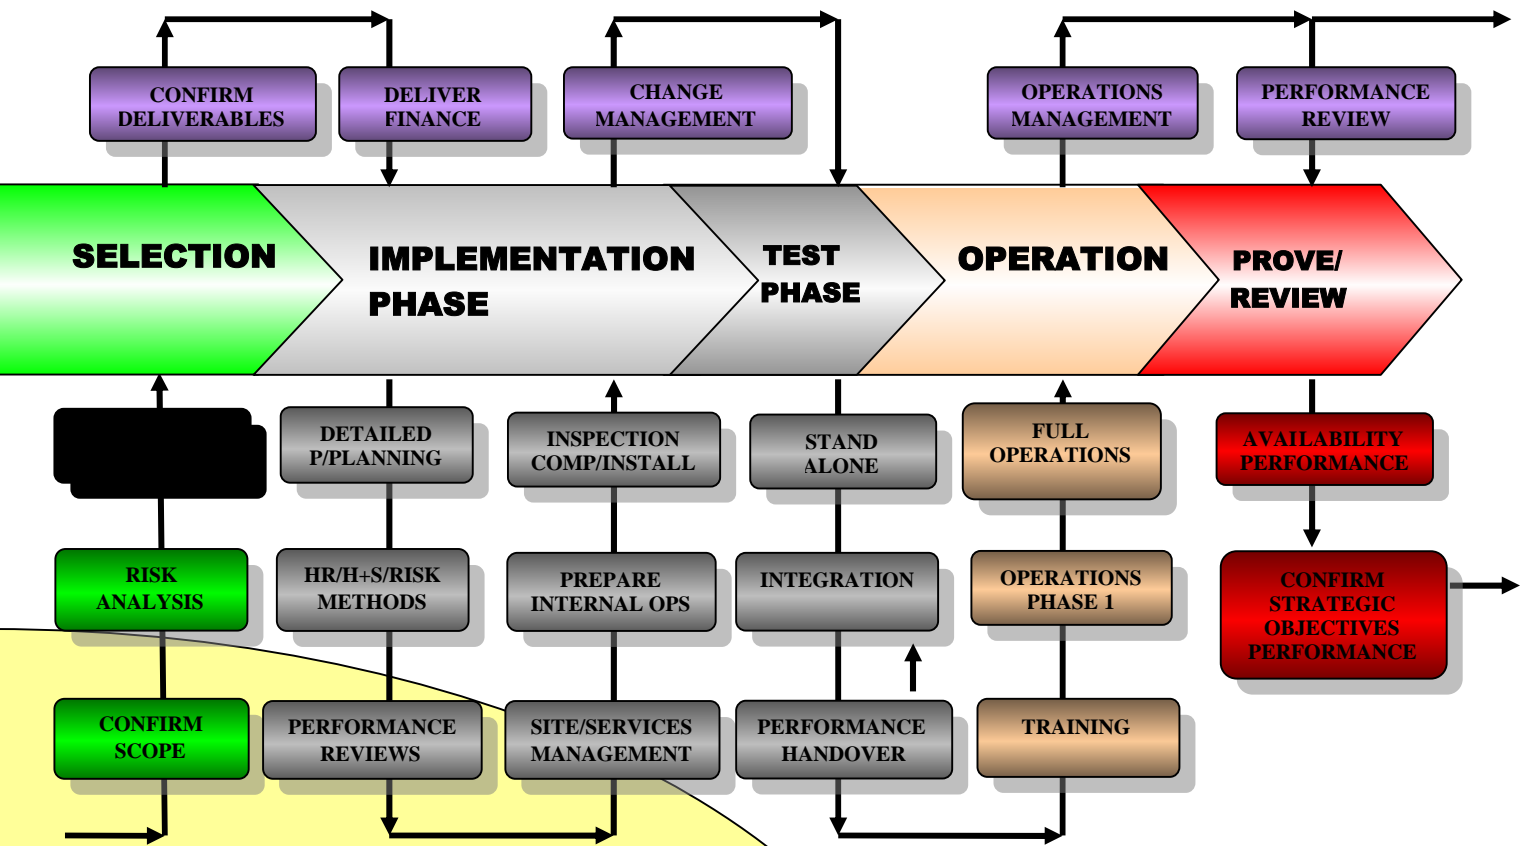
CONFIRM DELIVERABLES

DELIVER FINANCE

CHANGE MANAGEMENT

OPERATIONS MANAGEMENT

PERFORMANCE REVIEW

SELECTION

IMPLEMENTATION PHASE

TEST PHASE

OPERATION

PROVE/ REVIEW

DETAILED P/PLANNING

INSPECTION COMP/INSTALL

STAND ALONE

FULL OPERATIONS

AVAILABILITY PERFORMANCE

RISK ANALYSIS

HR/H+S/RISK METHODS

PREPARE INTERNAL OPS

INTEGRATION

OPERATIONS PHASE 1

CONFIRM STRATEGIC OBJECTIVES PERFORMANCE

CONFIRM SCOPE

PERFORMANCE REVIEWS

SITE/SERVICES MANAGEMENT

PERFORMANCE HANDOVER

TRAINING